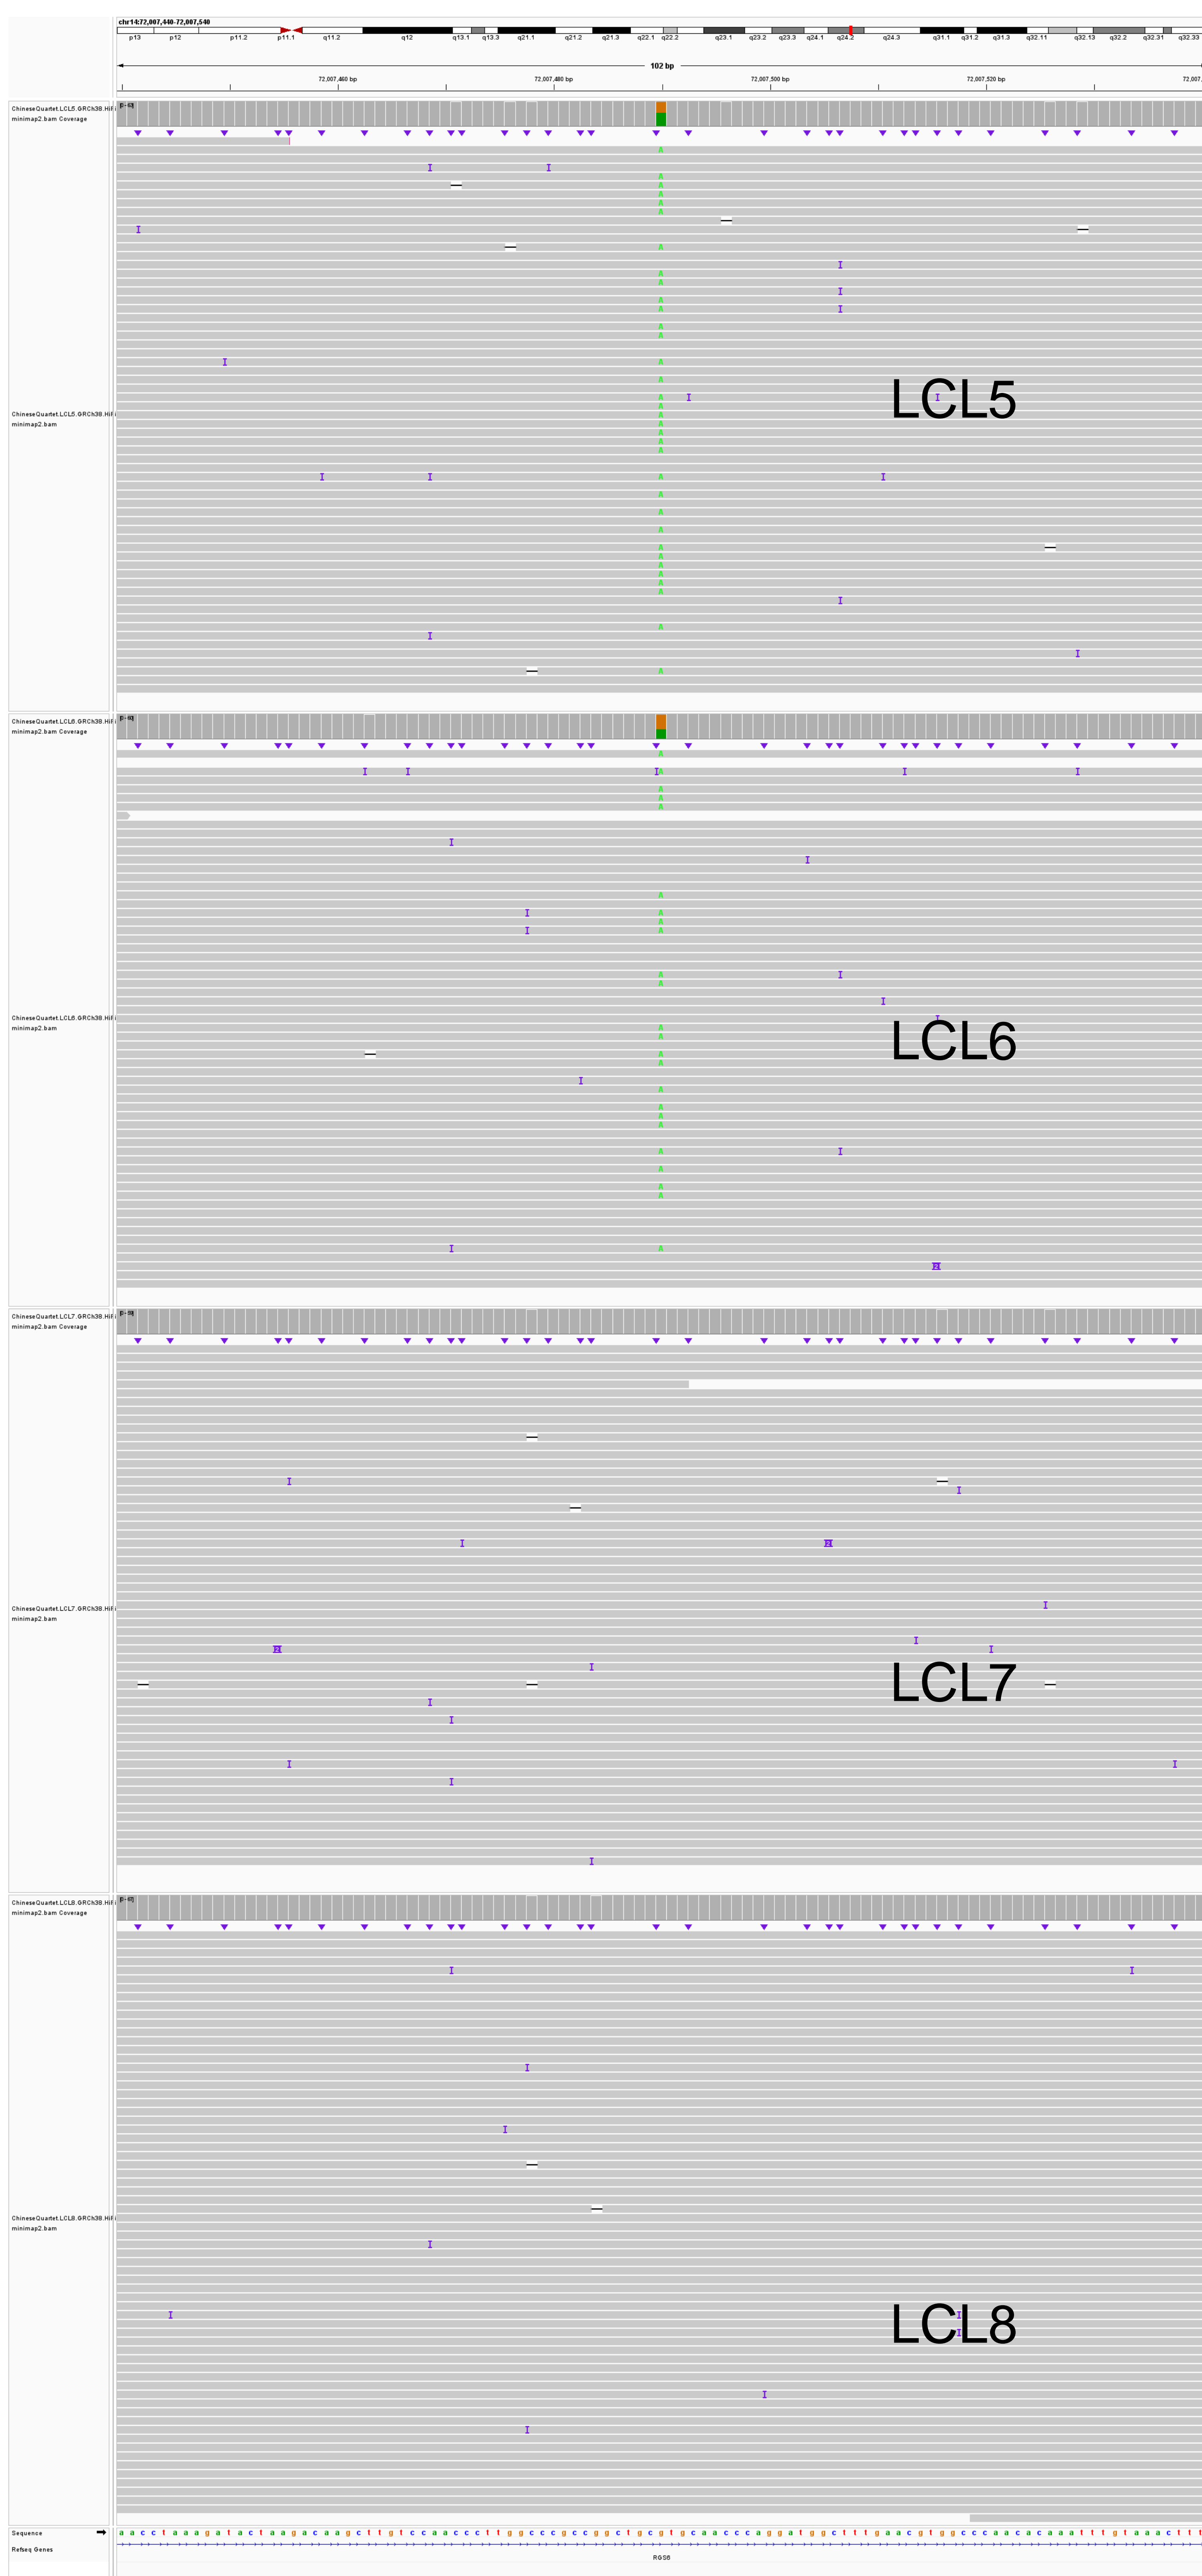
chr14:72,007,440-72,007,540

p13 p12 p11.2 p11.1 q11.2 q12 q13.1 q13.3 q21.1 q21.2 q21.3 q22.1 q22.2 q23.1 q23.2 q23.3 q24.1 q24.2 q24.3 q31.1 q31.2 q31.3 q32.11 q32.13 q32.2 q32.31 q32.33

102 bp

72,007,460 bp 72,007,480 bp 72,007,500 bp 72,007,520 bp 72,007,

ChineseQuartet.LCL5.GRCh38.HiFi minimap2.bam Coverage

[0 - 63]

ChineseQuartet.LCL5.GRCh38.HiFi minimap2.bam

LCL5

ChineseQuartet.LCL6.GRCh38.HiFi minimap2.bam Coverage

[0 - 63]

ChineseQuartet.LCL6.GRCh38.HiFi minimap2.bam

LCL6

ChineseQuartet.LCL7.GRCh38.HiFi minimap2.bam Coverage

[0 - 63]

ChineseQuartet.LCL7.GRCh38.HiFi minimap2.bam

LCL7

ChineseQuartet.LCL8.GRCh38.HiFi minimap2.bam Coverage

[0 - 63]

ChineseQuartet.LCL8.GRCh38.HiFi minimap2.bam

LCL8

Sequence
a a c c t a a a g a t a c t a a g a c a a g c t t g t c c a a c c c t t g g c c c g c c g g c t g c g t g c a a c c c a g g a t g g c t t t g a a c g t g g c c c a a c a c a a a t t t g t a a a c t t t

RefSeq Genes

RGS6